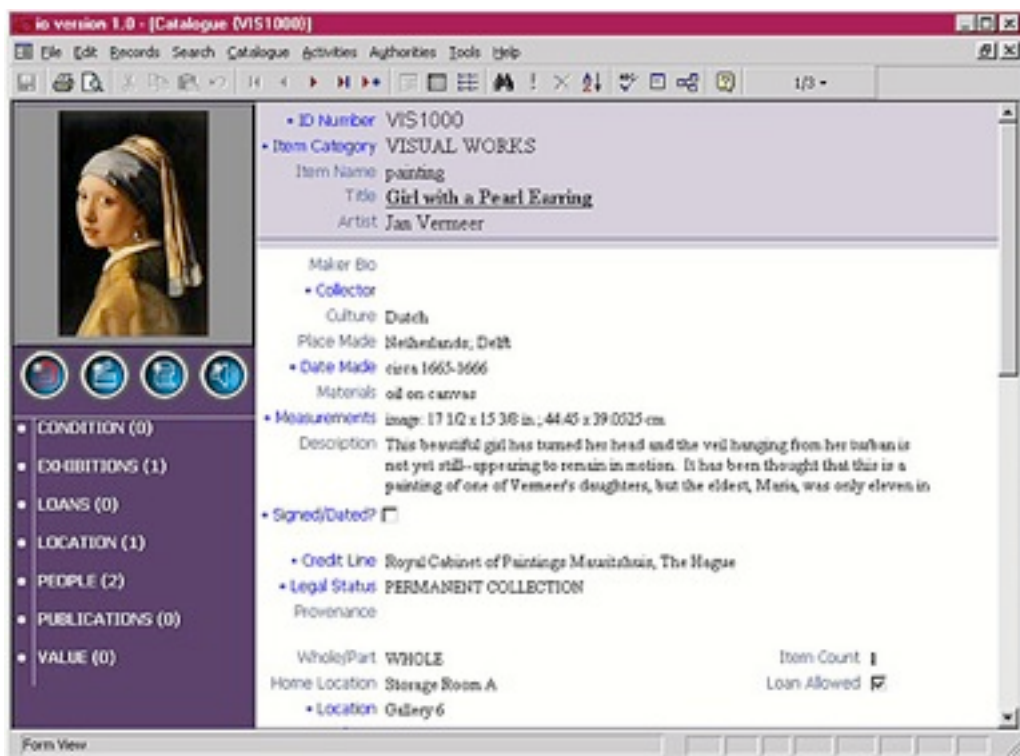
io version 1.0 - [Catalogue (VIS1000)]

File Edit Records Search Catalogue Activities Authorities Tools Help

1/3

CONDITION (0)
EXHIBITIONS (1)
LOANS (0)
LOCATION (1)
PEOPLE (2)
PUBLICATIONS (0)
VALUE (0)

• ID Number VIS1000
• Item Category VISUAL WORKS
Item Name painting
Title Girl with a Pearl Earring
Artist Jan Vermeer

Maker Bio
• Collector
Culture Dutch
Place Made Netherlands, Delft
• Date Made circa 1665-1666
Materials oil on canvas
• Measurements image: 17 1/2 x 15 3/8 in.; 44.45 x 39.0525 cm
Description This beautiful girl has turned her head and the veil hanging from her turban is not yet still--appearing to remain in motion. It has been thought that this is a painting of one of Vermeer's daughters, but the eldest, Maria, was only eleven in
• Signed/Dated?

• Credit Line Royal Cabinet of Paintings Mauritshuis, The Hague
• Legal Status PERMANENT COLLECTION
Provenance

Whole/Part WHOLE
Home Location Storage Room A
• Location Gallery 6
Item Count 1
Loan Allowed

Form View